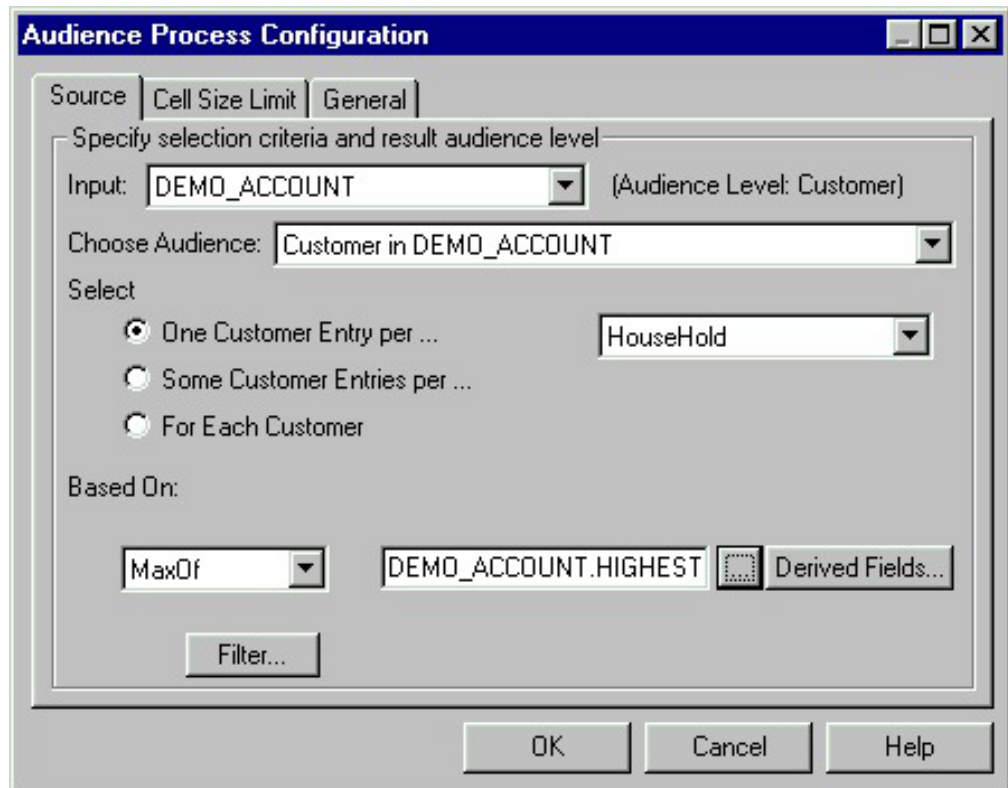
Audience Process Configuration

Source | Cell Size Limit | General

Specify selection criteria and result audience level

Input: DEMO_ACCOUNT (Audience Level: Customer)

Choose Audience: Customer in DEMO_ACCOUNT

Select

One Customer Entry per ...

HouseHold

Some Customer Entries per ...

For Each Customer

Based On:

MaxOf

DEMO_ACCOUNT.HIGHEST

Derived Fields...

Filter...

OK

Cancel

Help